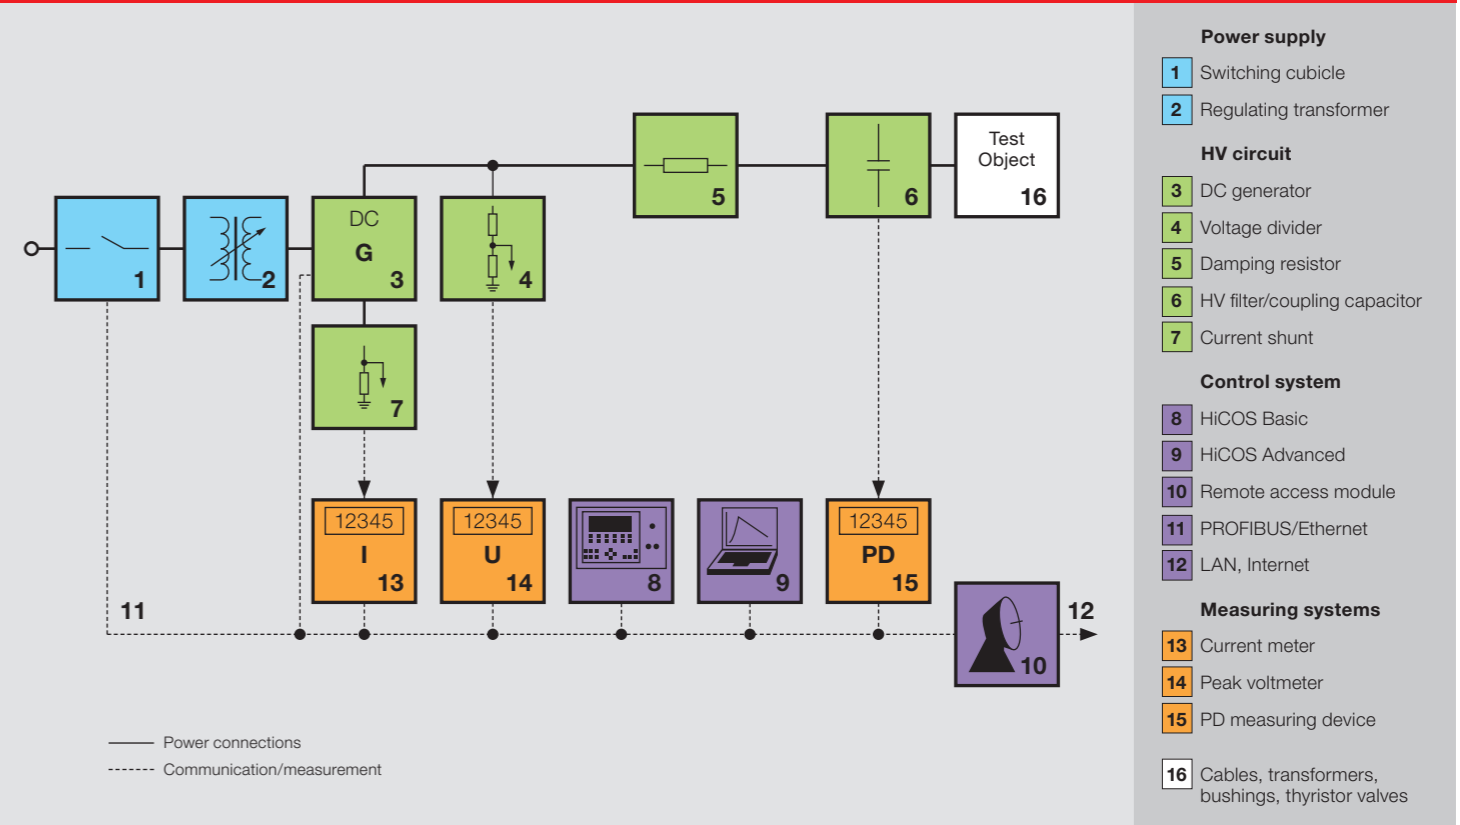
1

2

DC
G
3

4

7

5

6

Test
Object
16

12345
I
13

12345
U
14

8

9

12345
PD
15

11

10

12

Power connections
Communication/measurement

Power supply
1 Switching cubicle
2 Regulating transformer

HV circuit
3 DC generator
4 Voltage divider
5 Damping resistor
6 HV filter/coupling capacitor
7 Current shunt

Control system
8 HiCOS Basic
9 HiCOS Advanced
10 Remote access module
11 PROFIBUS/Ethernet
12 LAN, Internet

Measuring systems
13 Current meter
14 Peak voltmeter
15 PD measuring device

16 Cables, transformers, bushings, thyristor valves